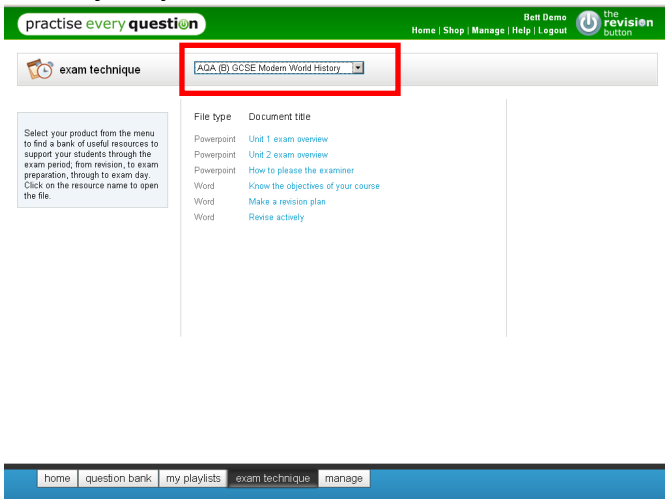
practise every question

Bett Demo
Home | Shop | Manage | Help | Logout

the revision button

exam technique

AQA (B) GCSE Modern World History

Select your product from the menu to find a bank of useful resources to support your students through the exam period; from revision, to exam preparation, through to exam day. Click on the resource name to open the file.

| File type | Document title |
|---|---|
| Powerpoint | Unit 1 exam overview |
| Powerpoint | Unit 2 exam overview |
| Powerpoint | How to please the examiner |
| Word | Know the objectives of your course |
| Word | Make a revision plan |
| Word | Revise actively |

home | question bank | my playlists | exam technique | manage